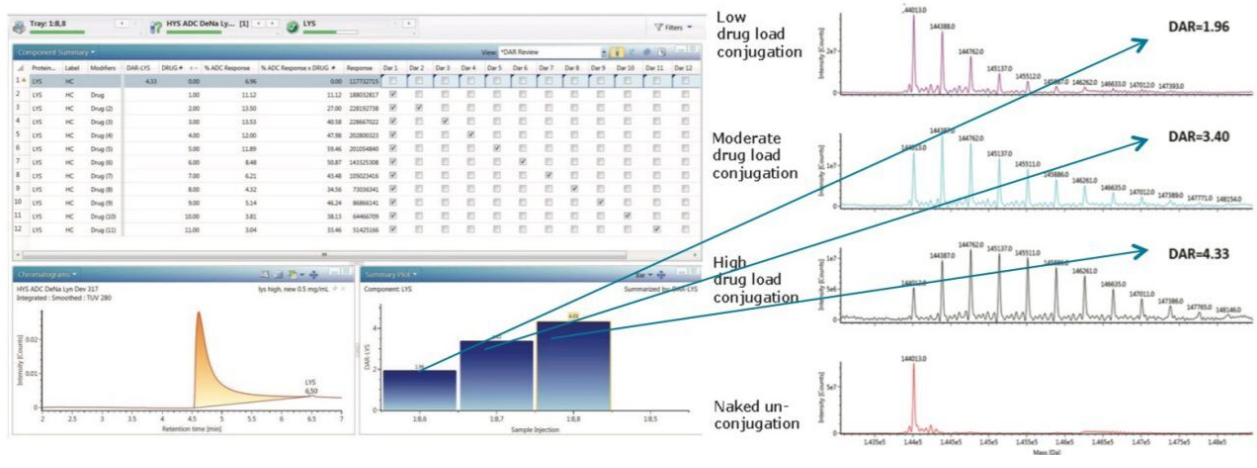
Tray: 1:8,8
HYS ADC DeNa Ly... [1]
LYS
Filters

Component Summary
View: *DAR Review

| | Protein... | Label | Modifiers | DAR-LYS | DRUG | % ADC Response | % ADC Response x DRUG | Response | Dar 1 | Dar 2 | Dar 3 | Dar 4 | Dar 5 | Dar 6 | Dar 7 | Dar 8 | Dar 9 | Dar 10 | Dar 11 | Dar 12 |
|---|---|---|---|---|---|---|---|---|---|---|---|---|---|---|---|---|---|---|---|---|
| 1 | LYS | HC | | 4.33 | 0.00 | 6.96 | 0.00 | 117732715 | | | | | | | | | | | | |
| 2 | LYS | HC | Drug | | 1.00 | 11.12 | 11.12 | 188032817 | | | | | | | | | | | | |
| 3 | LYS | HC | Drug (2) | | 2.00 | 13.50 | 27.00 | 228192738 | | | | | | | | | | | | |
| 4 | LYS | HC | Drug (3) | | 3.00 | 13.53 | 40.58 | 228667022 | | | | | | | | | | | | |
| 5 | LYS | HC | Drug (4) | | 4.00 | 12.00 | 47.98 | 202800323 | | | | | | | | | | | | |
| 6 | LYS | HC | Drug (5) | | 5.00 | 11.89 | 59.46 | 201034840 | | | | | | | | | | | | |
| 7 | LYS | HC | Drug (6) | | 6.00 | 8.48 | 50.87 | 143325308 | | | | | | | | | | | | |
| 8 | LYS | HC | Drug (7) | | 7.00 | 6.21 | 43.48 | 105023416 | | | | | | | | | | | | |
| 9 | LYS | HC | Drug (8) | | 8.00 | 4.32 | 34.56 | 73036341 | | | | | | | | | | | | |
| 10 | LYS | HC | Drug (9) | | 9.00 | 5.14 | 46.29 | 86866141 | | | | | | | | | | | | |
| 11 | LYS | HC | Drug (10) | | 10.00 | 3.81 | 38.13 | 64466709 | | | | | | | | | | | | |
| 12 | LYS | HC | Drug (11) | | 11.00 | 3.04 | 33.46 | 51425166 | | | | | | | | | | | | |

Chromatograms
HYS ADC DeNa Lyn Dev 317
Integrated : Smoothed : TUV 280
lys high, new 0.5 mg/mL
Intensity [Counts]
0.02
0.01
LYS
6.50
2 2.5 3 3.5 4 4.5 5 5.5 6 6.5 7
Retention time [min]

Summary Plot
Component: LYS
Summarized by: DAR-LYS
DAR-LYS
4
3
2
1
0
1.96
3.40
4.33
1:8,6 1:8,7 1:8,8 1:8,5
Sample Injection

Low drug load conjugation
DAR=1.96
144013.0 144388.0 144762.0 145137.0 145512.0 145887.0 146262.0 146633.0 147012.0 147393.0
2e7

Moderate drug load conjugation
DAR=3.40
144387.0 144013.0 144762.0 145137.0 145511.0 145886.0 146261.0 146635.0 147012.0 147389.0 147771.0 148154.0
1e7

High drug load conjugation
DAR=4.33
144762.0 144387.0 145137.0 145511.0 144012.0 145886.0 146261.0 146635.0 147011.0 147386.0 147765.0 148146.0
1e7 5e6

Naked un-conjugation
144013.0
5e7
Intensity [Counts]
1.435e5 1.44e5 1.445e5 1.45e5 1.455e5 1.46e5 1.465e5 1.47e5 1.475e5 1.48e5
Mass [Da]